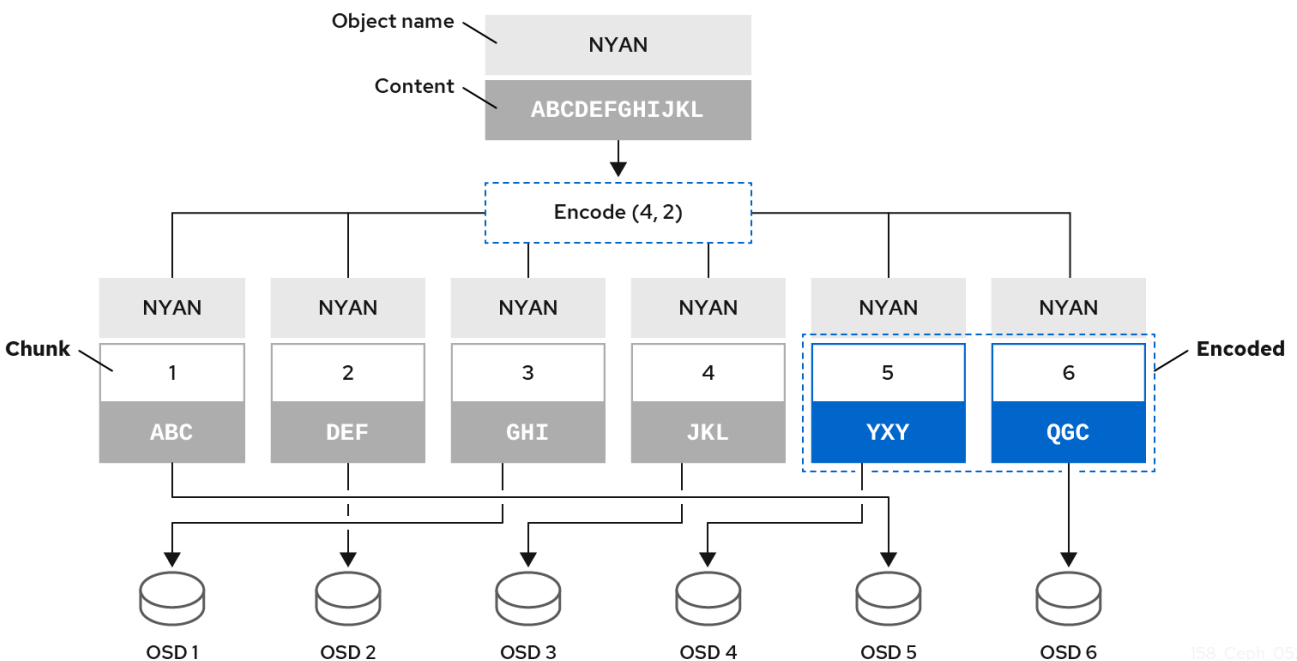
Object name

NYAN

Content

ABCDEFGHIJKL

Encode (4, 2)

NYAN

NYAN

NYAN

NYAN

NYAN

NYAN

Chunk

1

2

3

4

5

6

Encoded

ABC

DEF

GHI

JKL

YXY

QGC

OSD 1

OSD 2

OSD 3

OSD 4

OSD 5

OSD 6

158_Ceph_05